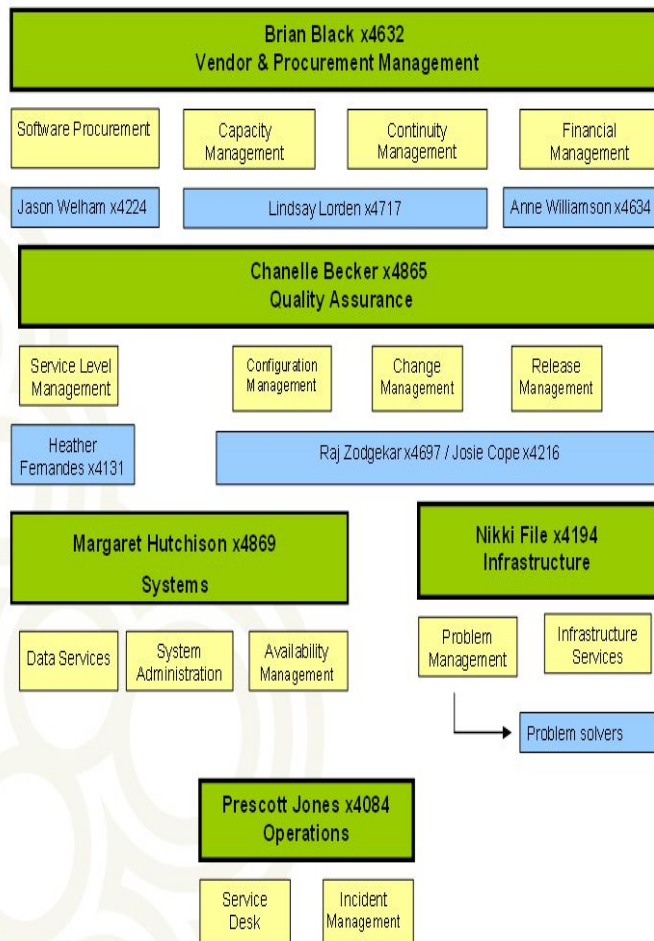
Brian Black x4632
Vendor & Procurement Management

Software Procurement

Capacity Management

Continuity Management

Financial Management

Jason Welham x4224

Lindsay Lorden x4717

Anne Williamson x4634

Chanelle Becker x4865
Quality Assurance

Service Level Management

Configuration Management

Change Management

Release Management

Heather Fernandes x4131

Raj Zodgekar x4697 / Josie Cope x4216

Margaret Hutchison x4869
Systems

Nikki File x4194
Infrastructure

Data Services

System Administration

Availability Management

Problem Management

Infrastructure Services

Problem solvers

Prescott Jones x4084
Operations

Service Desk

Incident Management